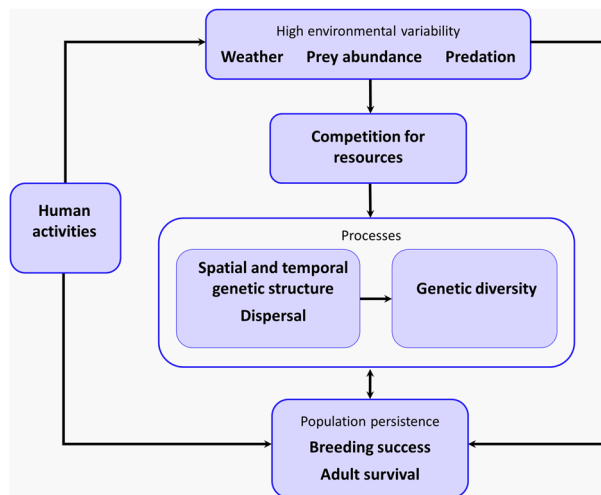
High environmental variability
Weather Prey abundance Predation

Competition for resources

Human activities

Processes

Spatial and temporal genetic structure
Dispersal

Genetic diversity

Population persistence
Breeding success
Adult survival